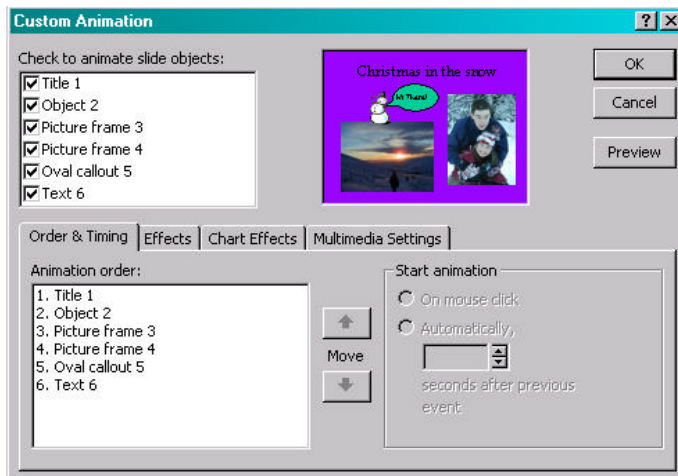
Custom Animation

?

Check to animate slide objects:

Title 1
Object 2
Picture frame 3
Picture frame 4
Oval callout 5
Text 6

Christmas in the snow

Hi There!

OK

Cancel

Preview

Order & Timing | Effects | Chart Effects | Multimedia Settings

Animation order:

1. Title 1
2. Object 2
3. Picture frame 3
4. Picture frame 4
5. Oval callout 5
6. Text 6

Move

Start animation

On mouse click

Automatically,

seconds after previous event